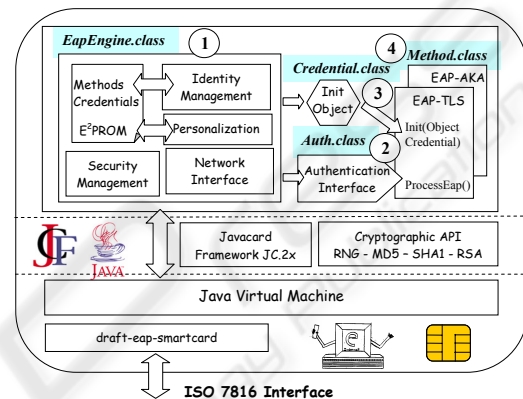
EapEngine.class
1
Methods Credentials
Identity Management
$E^2$PROM
Personalization
Security Management
Network Interface
Credential.class
Init Object
4
Method.class
EAP-AKA
3
EAP-TLS
Init(Object Credential)
Auth.class
2
Authentication Interface
ProcessEap()
JCF
JAVA
Javacard Framework JC.2x
Cryptographic API RNG - MD5 - SHA1 - RSA
Java Virtual Machine
draft-eap-smartcard
ISO 7816 Interface